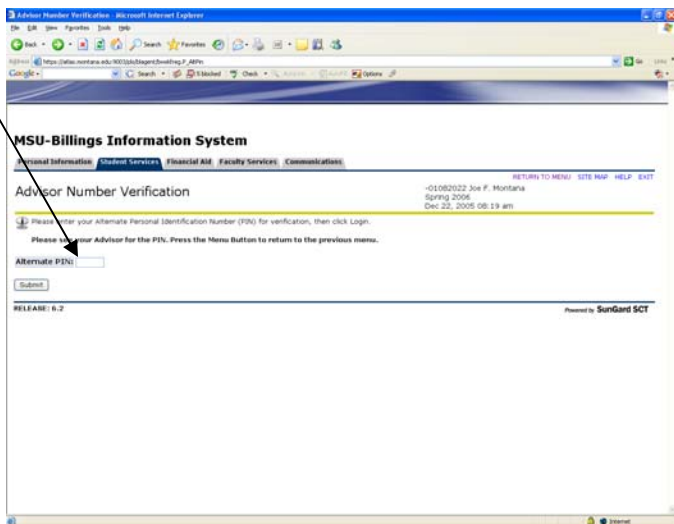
Advisor Number Verification - Microsoft Internet Explorer

File Edit View Favorites Tools Help

Back Search Favorites

Address https://atlas.montana.edu:9001/pls/bieqent/bwskfreg.P_AltPin

Go Links

Google Search 5 blocked Check Options

MSU-Billings Information System

Personal Information Student Services Financial Aid Faculty Services Communications

RETURN TO MENU SITE MAP HELP EXIT

Advisor Number Verification

-01082022 Joe F. Montana
Spring 2006
Dec 22, 2005 08:19 am

Please enter your Alternate Personal Identification Number (PIN) for verification, then click Login.

Please see your Advisor for the PIN. Press the Menu Button to return to the previous menu.

Alternate PIN:

Submit

RELEASE: 6.2

Powered by SunGard SCT

Internet